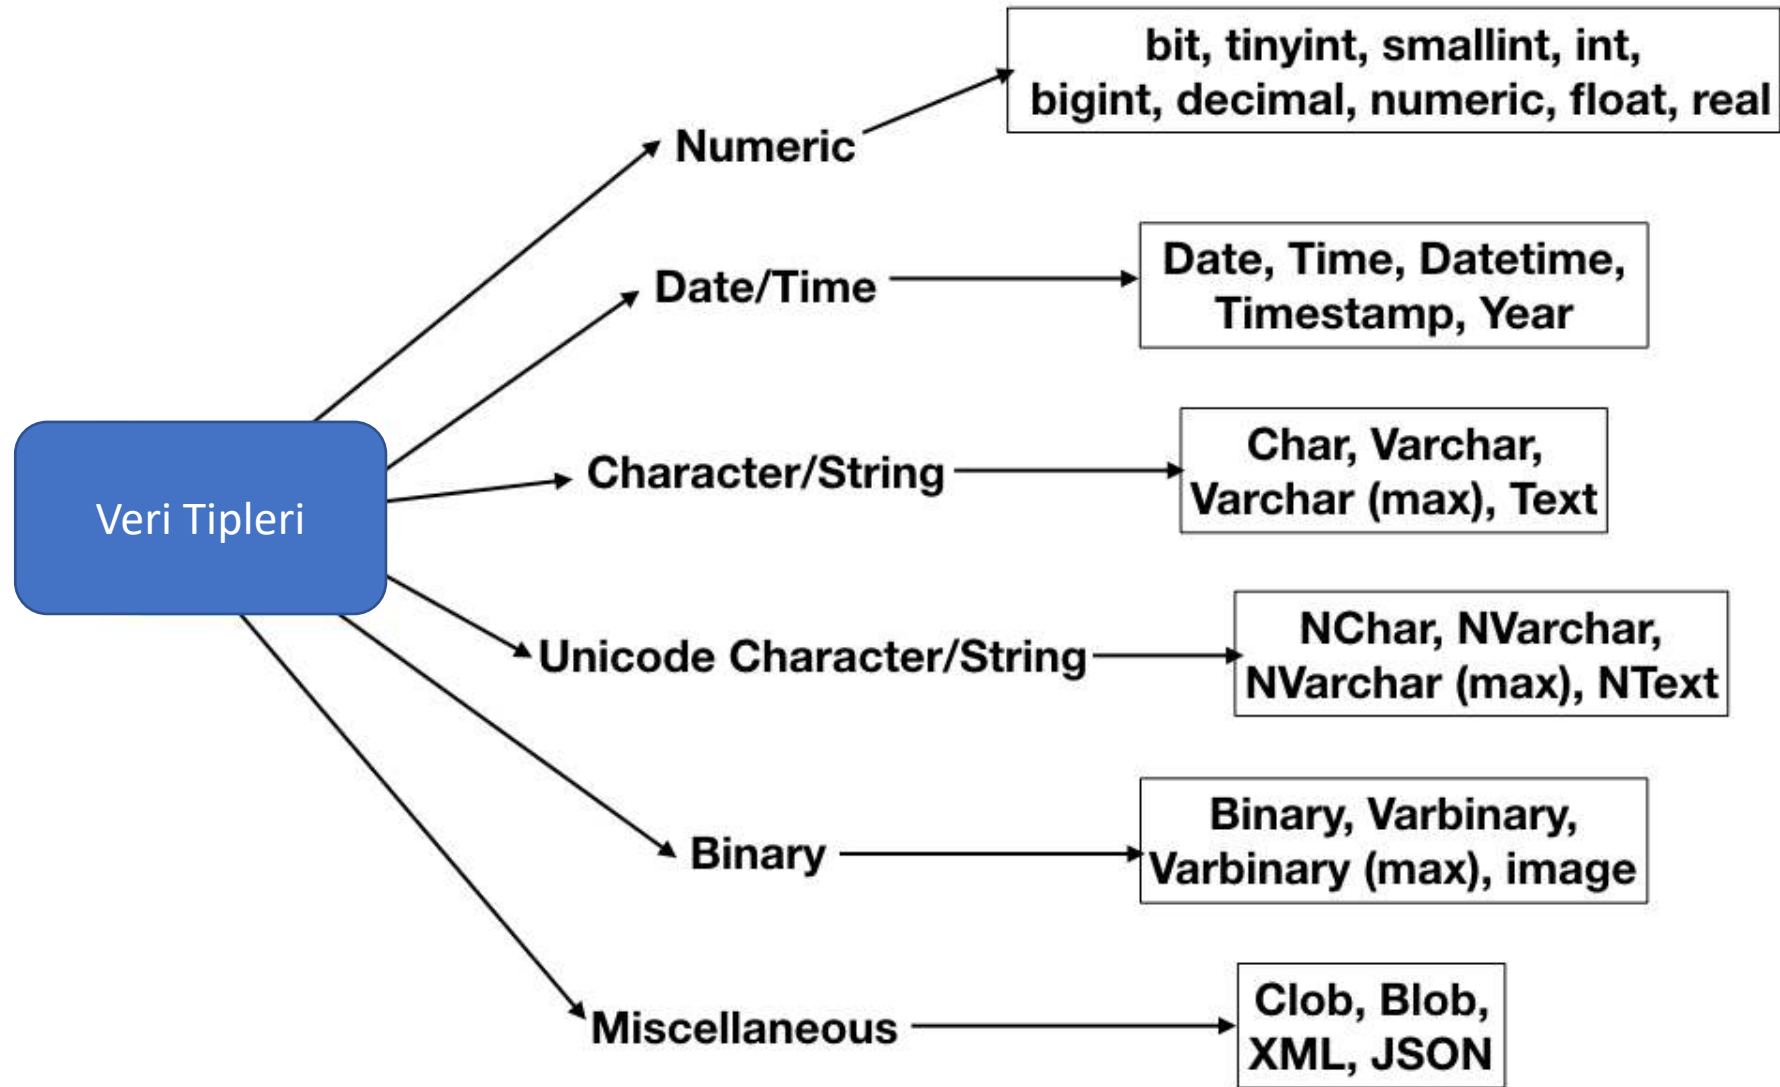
Veri Tipleri

Numeric

bit, tinyint, smallint, int, bigint, decimal, numeric, float, real

Date/Time

Date, Time, Datetime, Timestamp, Year

Character/String

Char, Varchar, Varchar (max), Text

Unicode Character/String

NChar, NVarchar, NVarchar (max), NText

Binary

Binary, Varbinary, Varbinary (max), image

Miscellaneous

Clob, Blob, XML, JSON